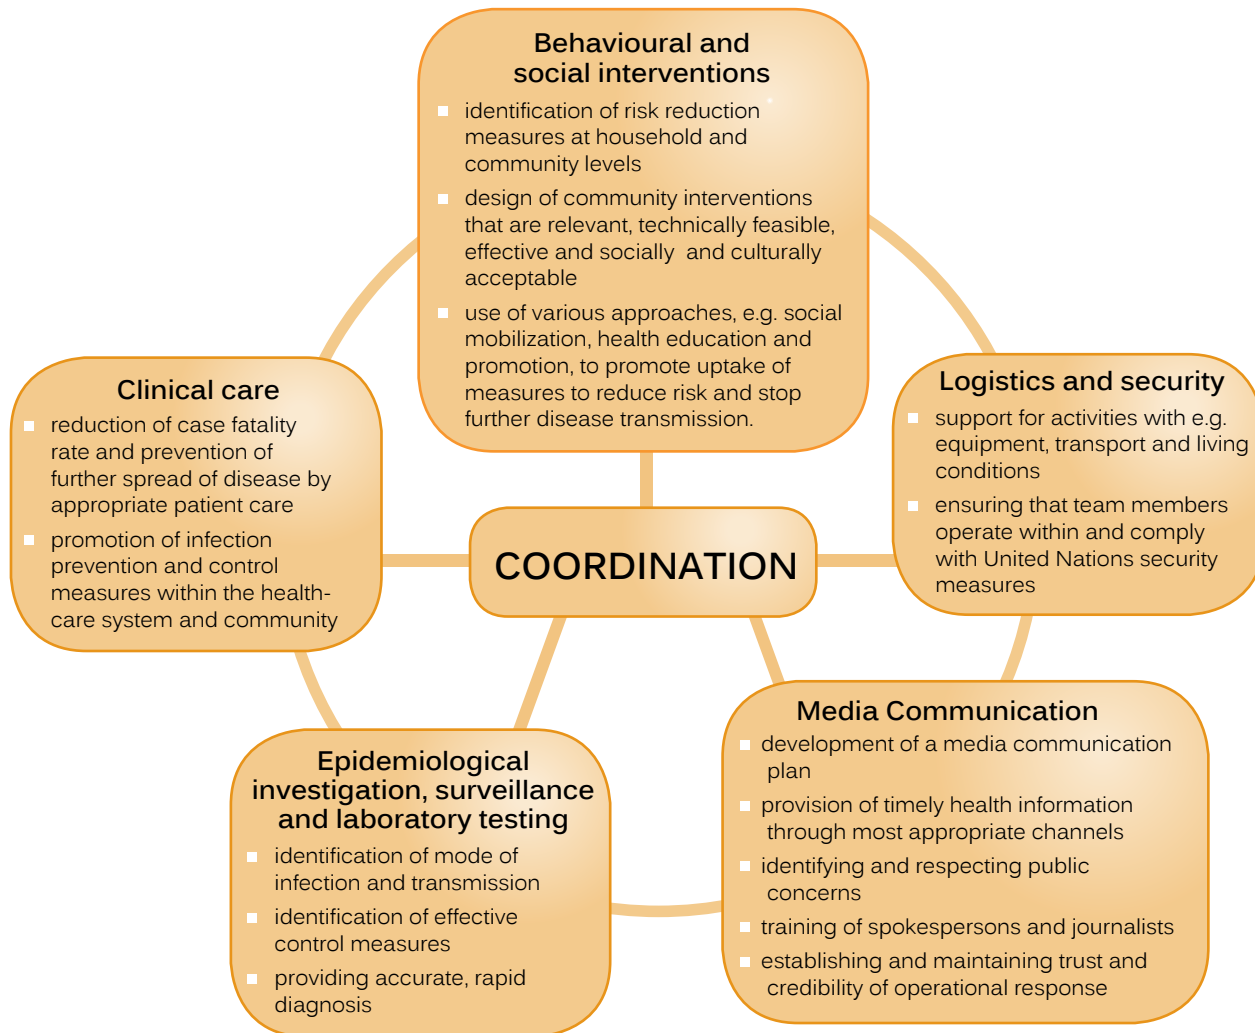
Behavioural and social interventions

- identification of risk reduction measures at household and community levels
- design of community interventions that are relevant, technically feasible, effective and socially and culturally acceptable
- use of various approaches, e.g. social mobilization, health education and promotion, to promote uptake of measures to reduce risk and stop further disease transmission.

Clinical care

- reduction of case fatality rate and prevention of further spread of disease by appropriate patient care
- promotion of infection prevention and control measures within the health-care system and community

COORDINATION

Logistics and security

- support for activities with e.g. equipment, transport and living conditions
- ensuring that team members operate within and comply with United Nations security measures

Epidemiological investigation, surveillance and laboratory testing

- identification of mode of infection and transmission
- identification of effective control measures
- providing accurate, rapid diagnosis

Media Communication

- development of a media communication plan
- provision of timely health information through most appropriate channels
- identifying and respecting public concerns
- training of spokespersons and journalists
- establishing and maintaining trust and credibility of operational response